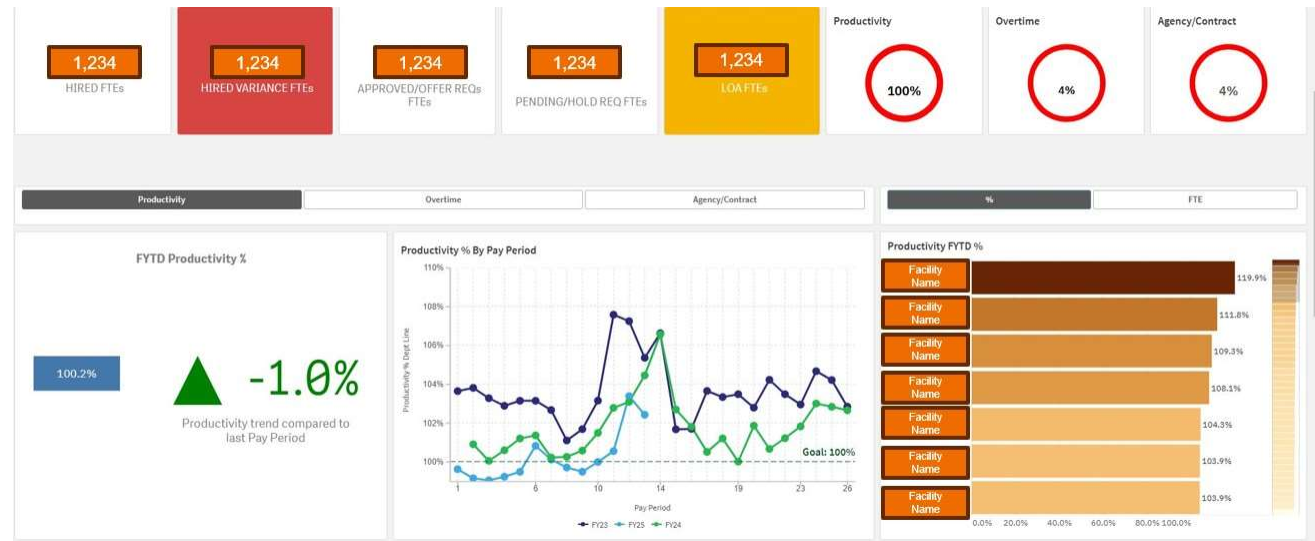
1,234
HIRED FTEs

1,234
HIRED VARIANCE FTEs

1,234
APPROVED/OFFER REQs FTEs

1,234
PENDING/HOLD REQ FTEs

1,234
LOA FTEs

Productivity
100%

Overtime
4%

Agency/Contract
4%

Productivity | Overtime | Agency/Contract

% | FTE

FYTD Productivity %

100.2%

-1.0%

Productivity trend compared to last Pay Period

Productivity % By Pay Period

110%
108%
106%
104%
102%
100%

Productivity % Dept Line

Goal: 100%

1 6 10 14 19 23 26

Pay Period

FY23 FY25 FY24

Productivity FYTD %

Facility Name 119.9%
Facility Name 111.8%
Facility Name 109.3%
Facility Name 108.1%
Facility Name 104.3%
Facility Name 103.9%
Facility Name 103.9%

0.0% 20.0% 40.0% 60.0% 80.0% 100.0%